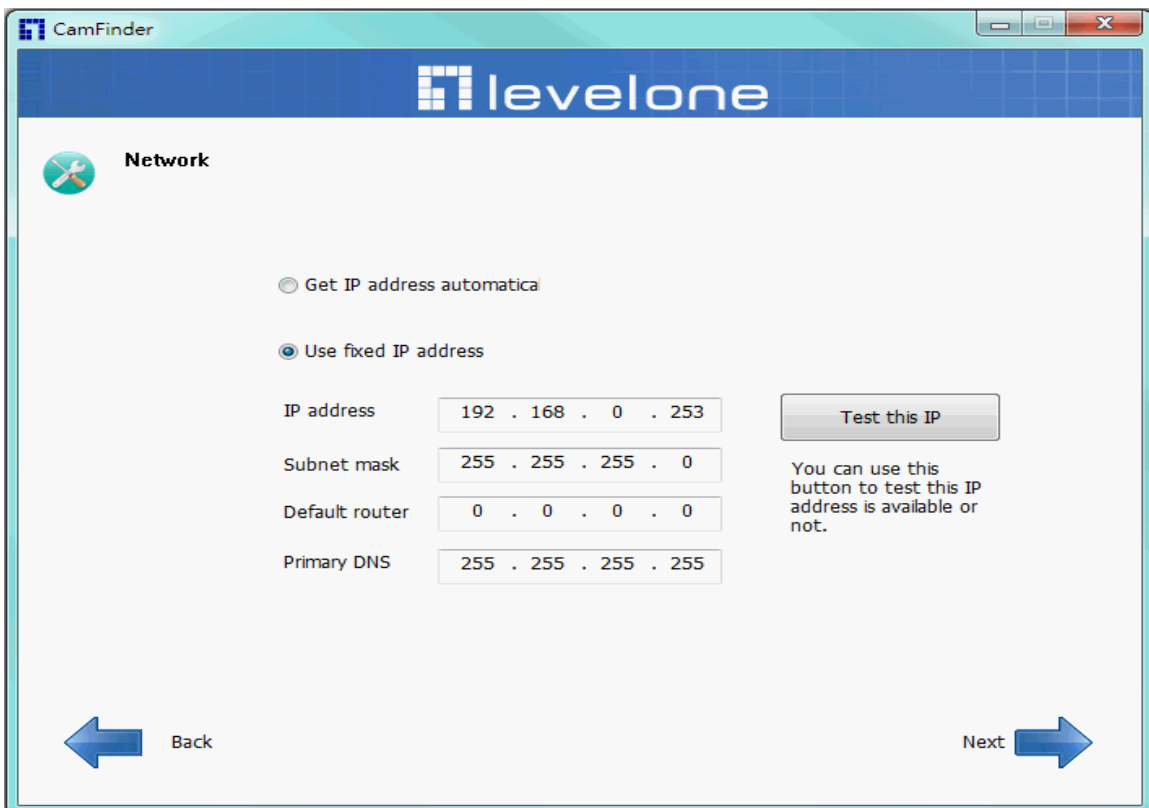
CamFinder

levelone

Network

Get IP address automatica

Use fixed IP address

IP address 192 . 168 . 0 . 253

Subnet mask 255 . 255 . 255 . 0

Default router 0 . 0 . 0 . 0

Primary DNS 255 . 255 . 255 . 255

Test this IP

You can use this button to test this IP address is available or not.

Back

Next